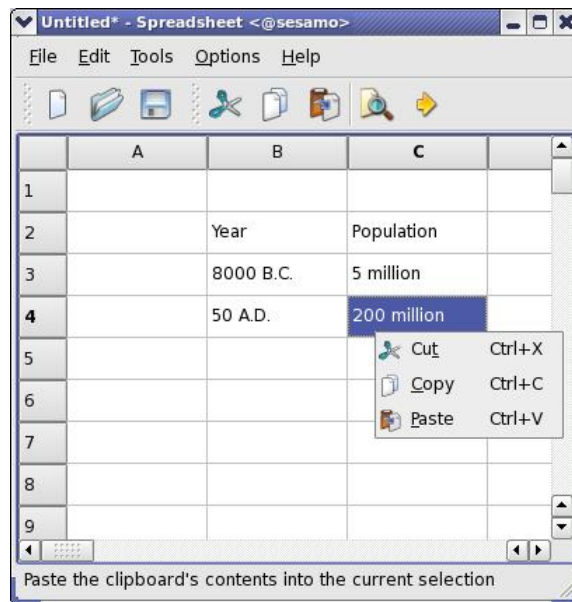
Untitled* - Spreadsheet <@sesamo>

File Edit Tools Options Help

|   | A | B | C |
|---|---|---|---|
| 1 |   |   |   |
| 2 |   | Year | Population |
| 3 |   | 8000 B.C. | 5 million |
| 4 |   | 50 A.D. | 200 million |
| 5 |   |   |   |
| 6 |   |   |   |
| 7 |   |   |   |
| 8 |   |   |   |
| 9 |   |   |   |

Cut Ctrl+X
Copy Ctrl+C
Paste Ctrl+V

Paste the clipboard's contents into the current selection